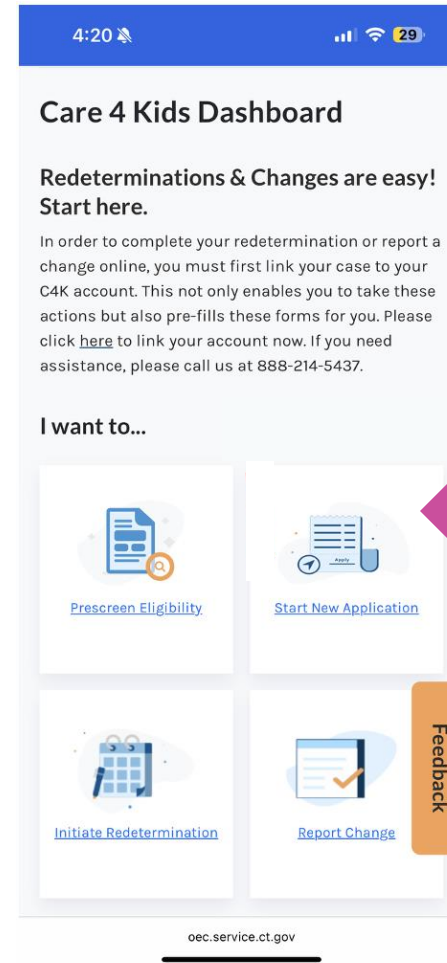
4:20

29

Care 4 Kids Dashboard

Redeterminations & Changes are easy! Start here.

In order to complete your redetermination or report a change online, you must first link your case to your C4K account. This not only enables you to take these actions but also pre-fills these forms for you. Please click here to link your account now. If you need assistance, please call us at 888-214-5437.

I want to...

Prescreen Eligibility

Apply

Start New Application

Initiate Redetermination

Report Change

Feedback

oec.service.ct.gov